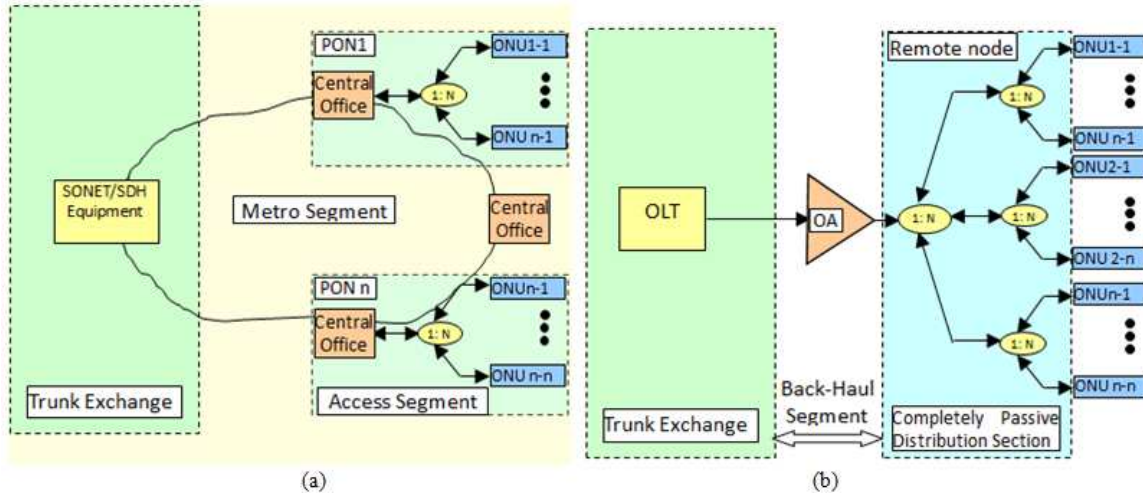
PON1

Central Office

1: N

ONU1-1

ONU n-1

SONET/SDH Equipment

Metro Segment

Central Office

PON n

Central Office

1: N

ONUn-1

ONU n-n

Trunk Exchange

Access Segment

(a)

OLT

OA

Remote node

1: N

1: N

1: N

1: N

1: N

ONU1-1

ONU n-1

ONU2-1

ONU 2-n

ONUn-1

ONU n-n

Trunk Exchange

Back-Haul Segment

Completely Passive Distribution Section

(b)